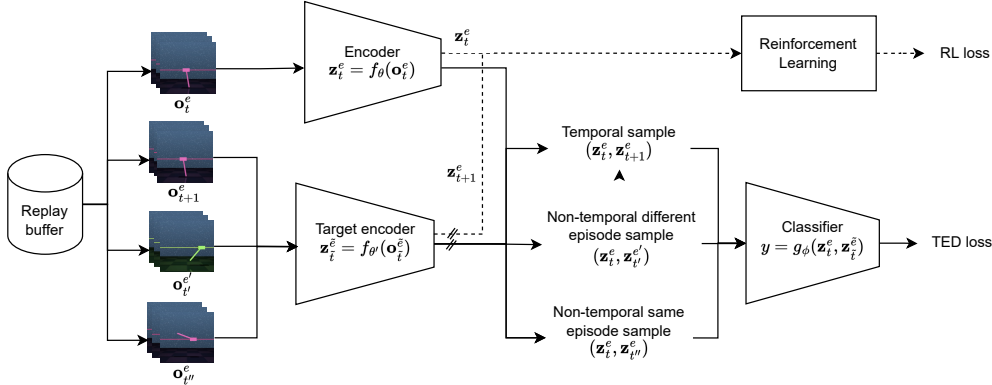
Replay buffer

$\mathbf{o}_t^e$

$\mathbf{o}_{t+1}^e$

$\mathbf{o}_{t'}^{e'}$

$\mathbf{o}_{t''}^e$

Encoder
$\mathbf{z}_t^e = f_\theta(\mathbf{o}_t^e)$

$\mathbf{z}_t^e$

$\mathbf{z}_{t+1}^e$

Target encoder
$\mathbf{z}_{\tilde{t}}^{\tilde{e}} = f_{\theta'}(\mathbf{o}_{\tilde{t}}^{\tilde{e}})$

Reinforcement Learning

RL loss

Temporal sample
$(\mathbf{z}_t^e, \mathbf{z}_{t+1}^e)$

Non-temporal different episode sample
$(\mathbf{z}_t^e, \mathbf{z}_{t'}^{e'})$

Non-temporal same episode sample
$(\mathbf{z}_t^e, \mathbf{z}_{t''}^e)$

Classifier
$y = g_\phi(\mathbf{z}_t^e, \mathbf{z}_{\tilde{t}}^{\tilde{e}})$

TED loss